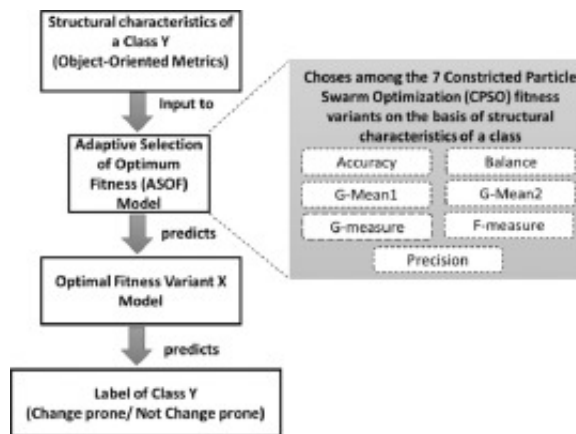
Structural characteristics of a Class Y (Object-Oriented Metrics)

Input to

Adaptive Selection of Optimum Fitness (ASOF) Model

predicts

Optimal Fitness Variant X Model

predicts

Label of Class Y (Change prone/ Not Change prone)

Choses among the 7 Constricted Particle Swarm Optimization (CPSO) fitness variants on the basis of structural characteristics of a class

Accuracy

Balance

G-Mean1

G-Mean2

G-measure

F-measure

Precision